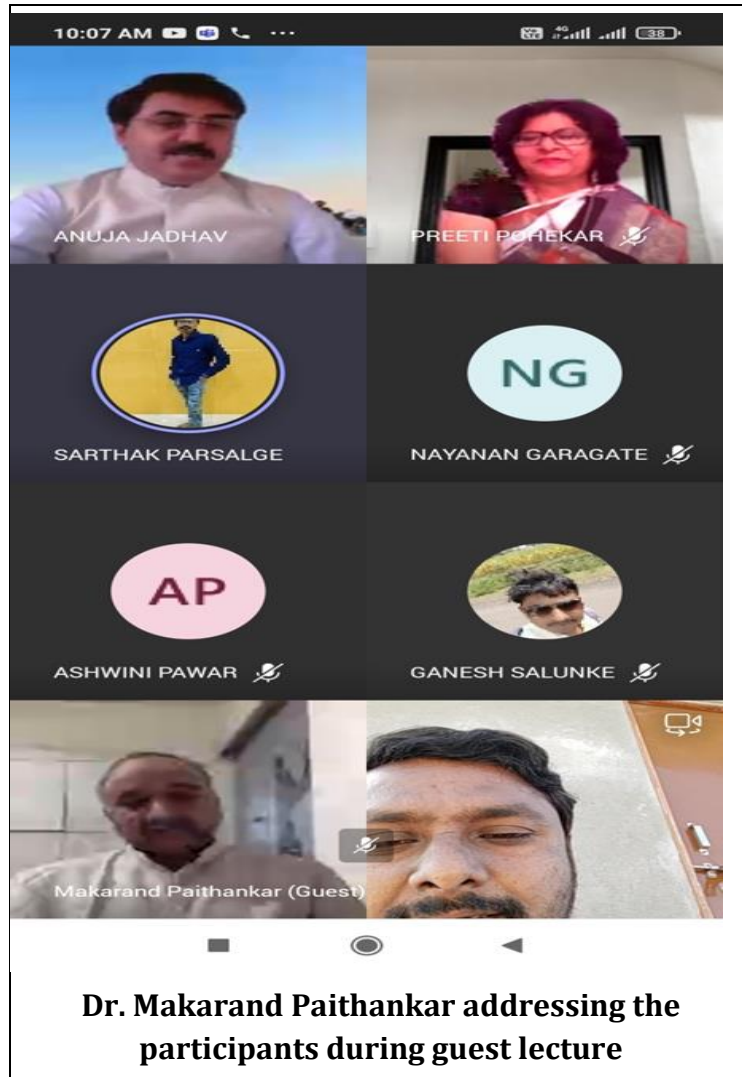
10:07 AM ··· 38

ANUJA JADHAV

PREETI POHEKAR

SARTHAK PARSALGE

NG

NAYANAN GARAGATE

AP

ASHWINI PAWAR

GANESH SALUNKE

Makarand Paithankar (Guest)

Dr. Makarand Paithankar addressing the participants during guest lecture